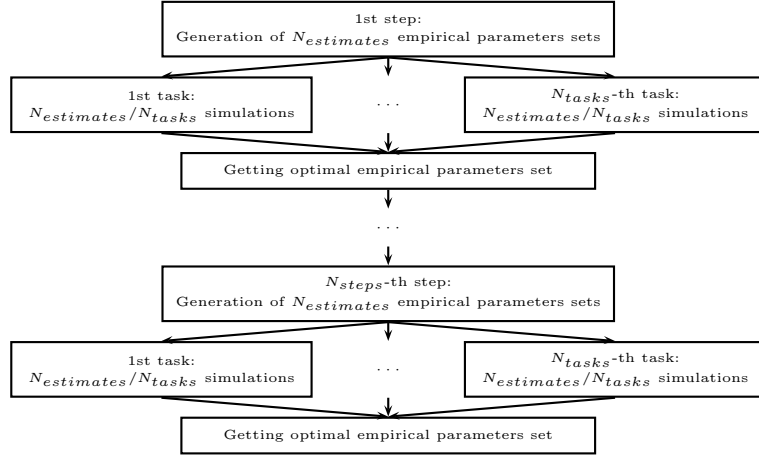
1st step:
Generation of $N_{estimates}$ empirical parameters sets

1st task:
$N_{estimates}/N_{tasks}$ simulations

. . .

$N_{tasks}$-th task:
$N_{estimates}/N_{tasks}$ simulations

Getting optimal empirical parameters set

. . .

$N_{steps}$-th step:
Generation of $N_{estimates}$ empirical parameters sets

1st task:
$N_{estimates}/N_{tasks}$ simulations

. . .

$N_{tasks}$-th task:
$N_{estimates}/N_{tasks}$ simulations

Getting optimal empirical parameters set